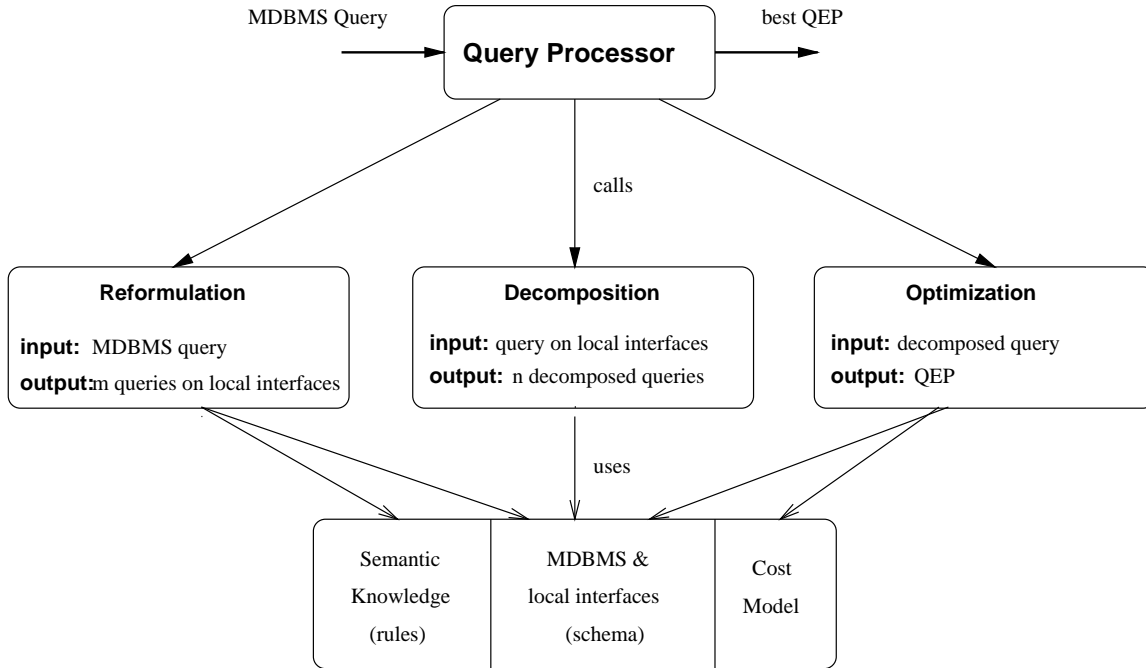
MDBMS Query

Query Processor

best QEP

calls

Reformulation

input: MDBMS query

output: m queries on local interfaces

Decomposition

input: query on local interfaces

output: n decomposed queries

Optimization

input: decomposed query

output: QEP

uses

Semantic Knowledge (rules)

MDBMS & local interfaces (schema)

Cost Model